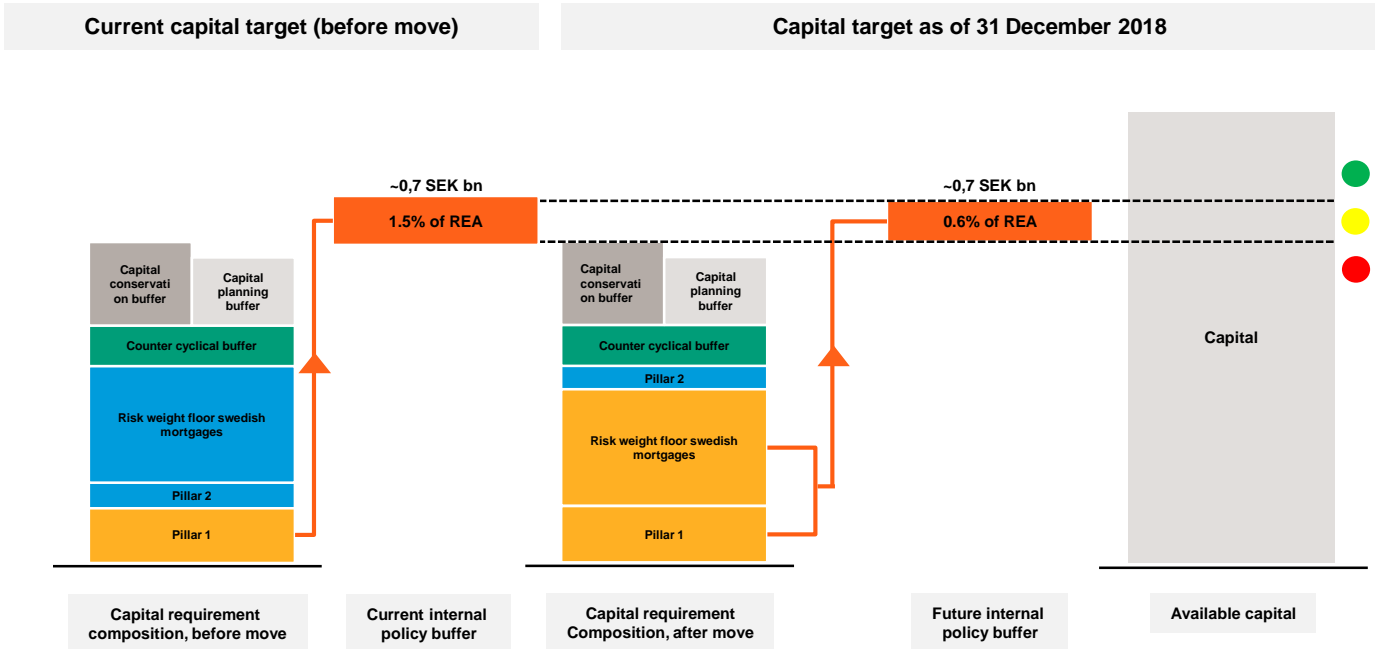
Current capital target (before move)

Capital target as of 31 December 2018

~0,7 SEK bn

1.5% of REA

~0,7 SEK bn

0.6% of REA

Capital conservation buffer

Capital planning buffer

Counter cyclical buffer

Risk weight floor swedish mortgages

Pillar 2

Pillar 1

Capital conservation buffer

Capital planning buffer

Counter cyclical buffer

Pillar 2

Risk weight floor swedish mortgages

Pillar 1

Capital

Capital requirement composition, before move

Current internal policy buffer

Capital requirement Composition, after move

Future internal policy buffer

Available capital